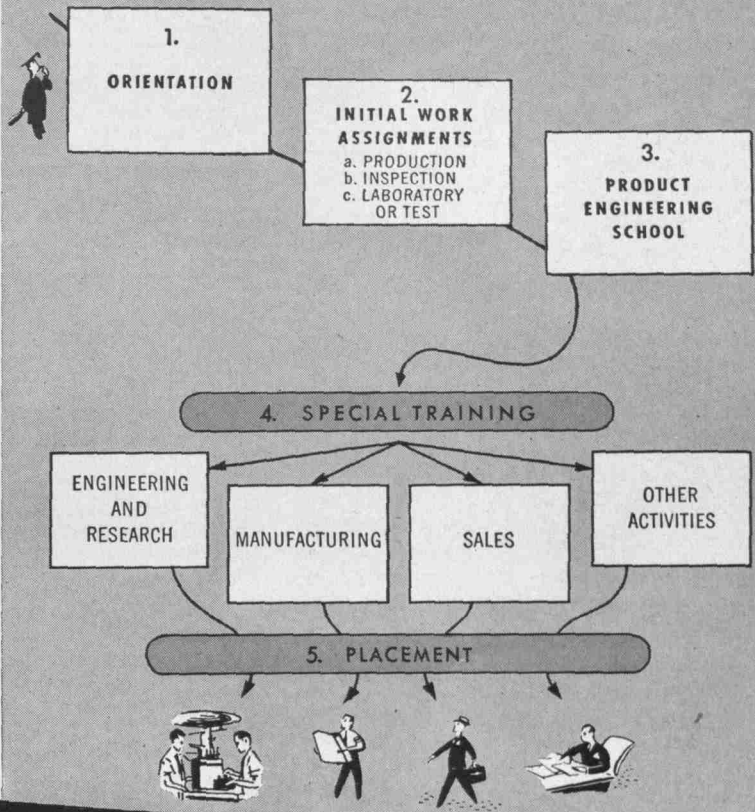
1.
ORIENTATION

2.
INITIAL WORK ASSIGNMENTS
a. PRODUCTION
b. INSPECTION
c. LABORATORY OR TEST

3.
PRODUCT ENGINEERING SCHOOL

4. SPECIAL TRAINING

ENGINEERING AND RESEARCH

MANUFACTURING

SALES

OTHER ACTIVITIES

5. PLACEMENT